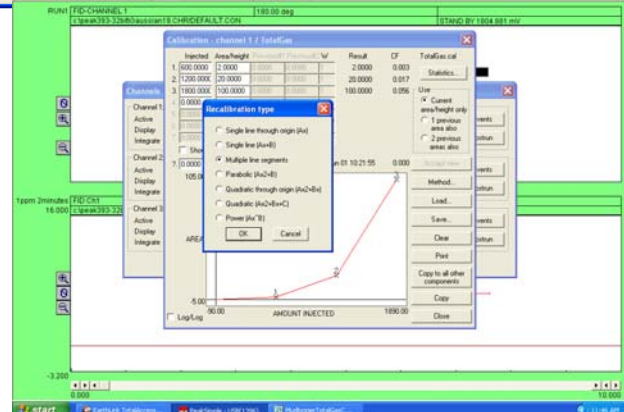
RUN1 FID-CHANNEL 1
185.00 deg
c:\peak393-32bit\Gaussian18.CHR\DEFAULT.CON
STAND BY 1804.881 mV

Calibration - channel 1 / TotalGas

| | Injected | Area/height | | | | Result | CF |
|---|---|---|---|---|---|---|---|
| 1. | 600.0000 | 2.0000 | | | | 2.0000 | 0.003 |
| 2. | 1200.0000 | 20.0000 | | | | 20.0000 | 0.017 |
| 3. | 1800.0000 | 100.0000 | | | | 100.0000 | 0.056 |
| 4. | 0.0000 | | | | | | |
| 7. | 0.0000 | | | | | | 0.000 |

TotalGas.cal
Statistics...
Use
Current area/height only
1 previous area also
2 previous areas also

Channels
Channel 1
Active
Display
Integrate
Channel 2
Active
Display
Integrate
Channel 3
Active
Display
Integrate

Recalibration type
Single line through origin (Ax)
Single line (Ax+B)
Multiple line segments
Parabolic (Ax2+B)
Quadratic through origin (Ax2+Bx)
Quadratic (Ax2+Bx+C)
Power (Ax^B)
OK
Cancel

Show
105.0
AREA
-5.00
00.00
AMOUNT INJECTED
1890.00
Log/Log
1
2
3
on 01 10:21:55

Accept view
Method...
Load...
Save...
Clear
Print
Copy to all other components
Copy
Close

Events
Postrun
Events
Postrun
Events
Postrun

1ppm 2minutes FID Ch1
16.000 c:\peak393-32
-3.200
0.000
10.000

start